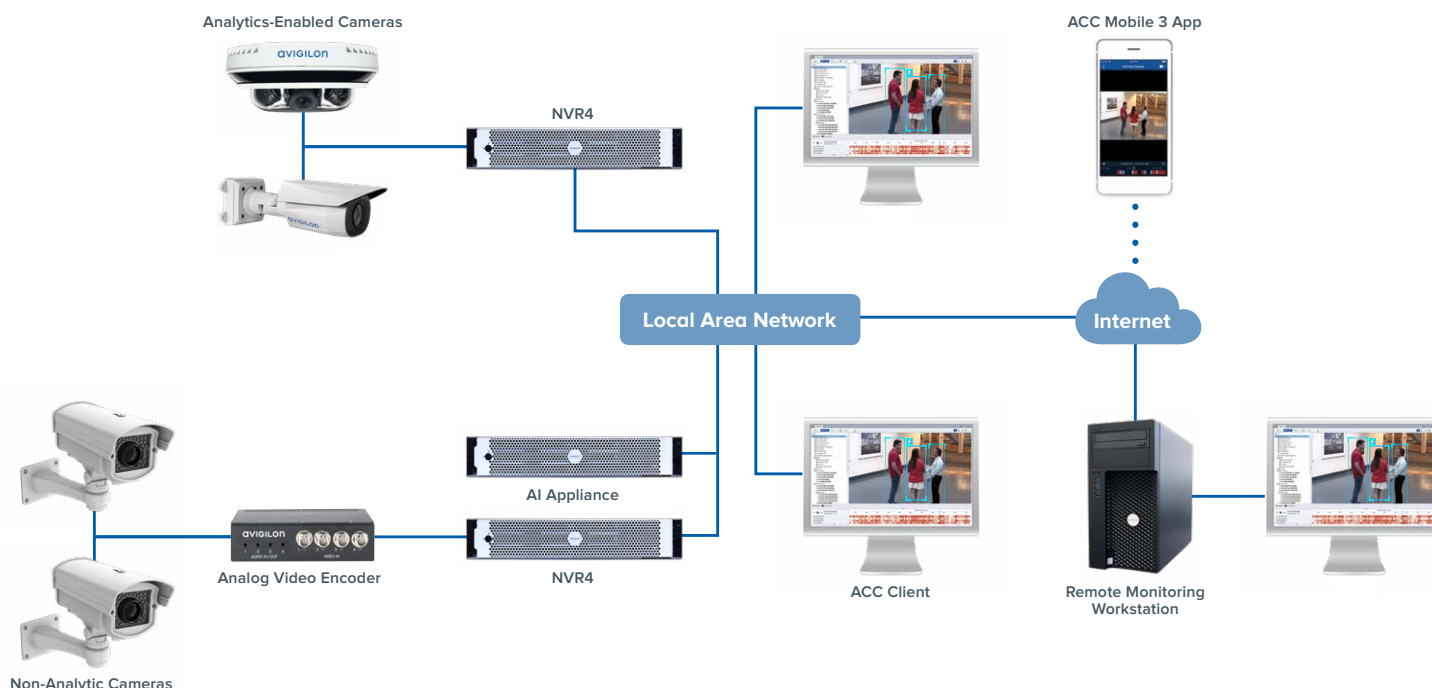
Analytics-Enabled Cameras

avigilon

avigilon

NVR4

ACC Mobile 3 App

Local Area Network

Internet

AI Appliance

avigilon

Analog Video Encoder

NVR4

ACC Client

Remote Monitoring Workstation

Non-Analytic Cameras